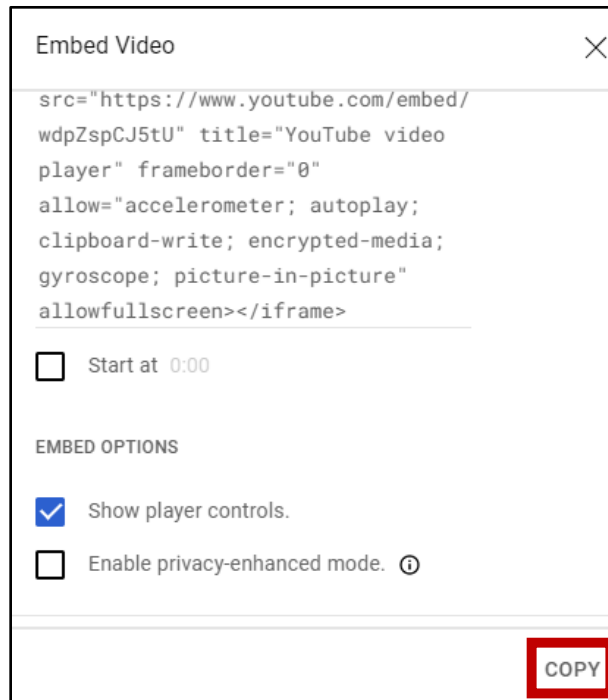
Embed Video

src="https://www.youtube.com/embed/wdpZspCJ5tU" title="YouTube video player" frameborder="0" allow="accelerometer; autoplay; clipboard-write; encrypted-media; gyroscope; picture-in-picture" allowfullscreen></iframe>

Start at 0:00

EMBED OPTIONS

Show player controls.

Enable privacy-enhanced mode.

COPY